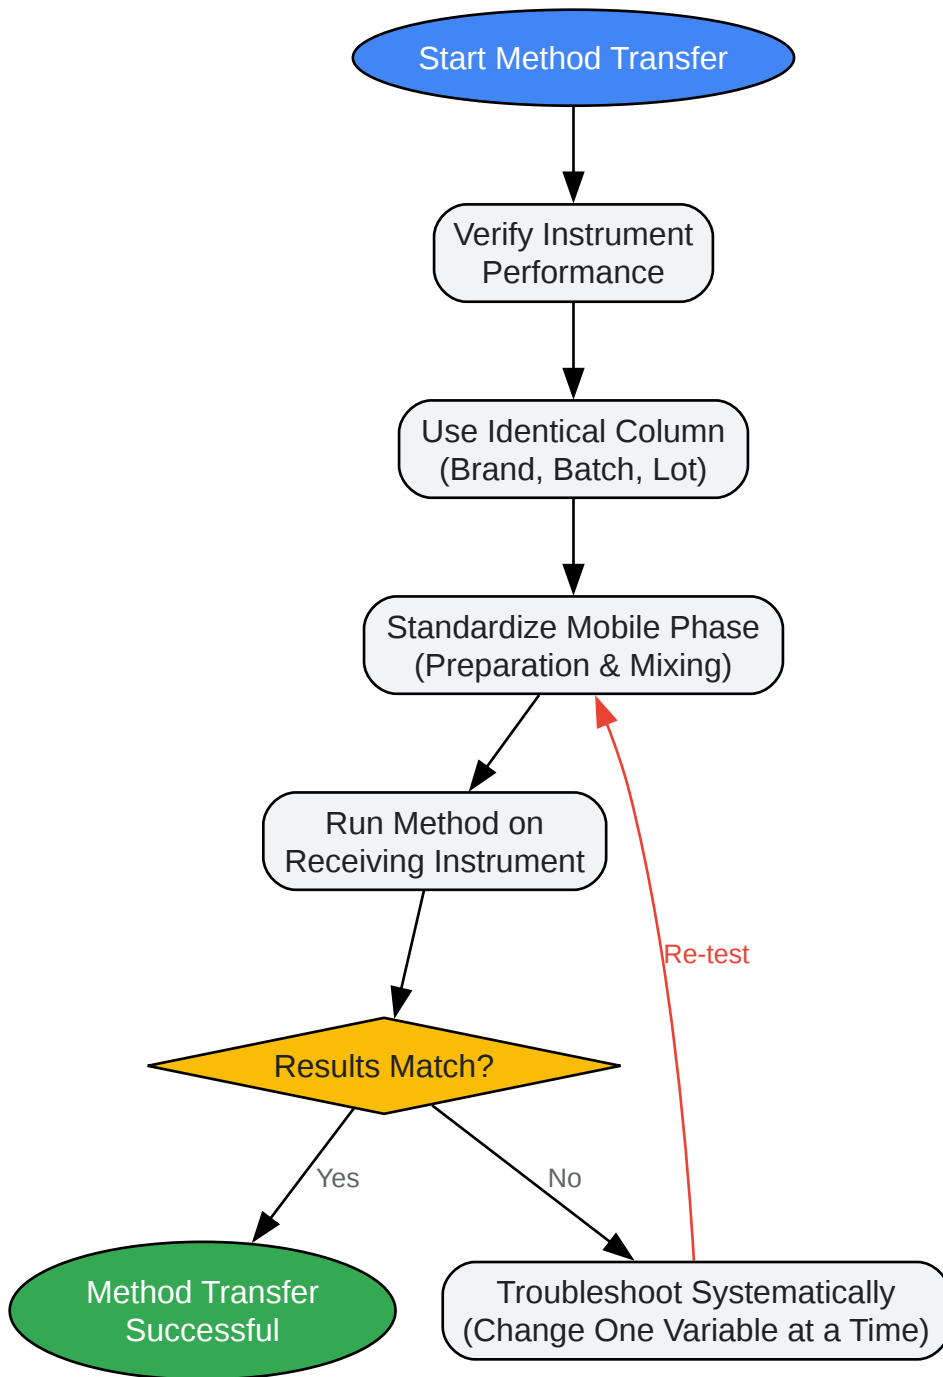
Start Method Transfer

Verify Instrument Performance

Use Identical Column (Brand, Batch, Lot)

Standardize Mobile Phase (Preparation & Mixing)

Run Method on Receiving Instrument

Results Match?

Yes

No

Method Transfer Successful

Troubleshoot Systematically (Change One Variable at a Time)

Re-test